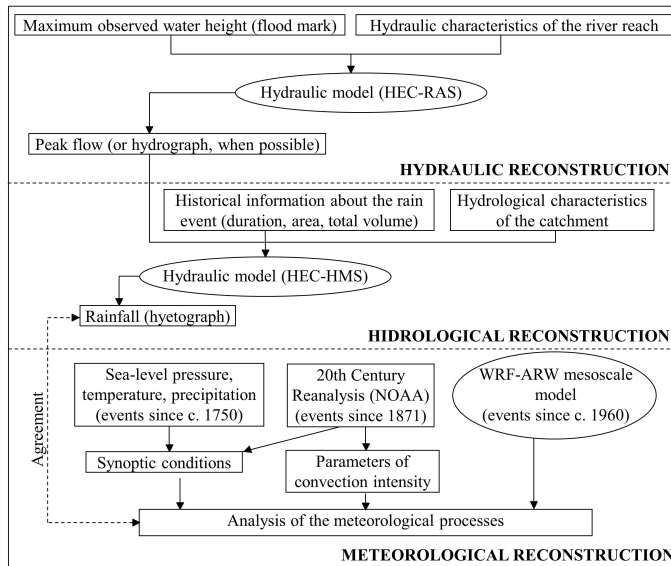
Maximum observed water height (flood mark)

Hydraulic characteristics of the river reach

Hydraulic model (HEC-RAS)

Peak flow (or hydrograph, when possible)

HYDRAULIC RECONSTRUCTION

Historical information about the rain event (duration, area, total volume)

Hydrological characteristics of the catchment

Hydraulic model (HEC-HMS)

Rainfall (hyetograph)

HIDROLOGICAL RECONSTRUCTION

Sea-level pressure, temperature, precipitation (events since c. 1750)

20th Century Reanalysis (NOAA) (events since 1871)

WRF-ARW mesoscale model (events since c. 1960)

Agreement

Synoptic conditions

Parameters of convection intensity

Analysis of the meteorological processes

METEOROLOGICAL RECONSTRUCTION